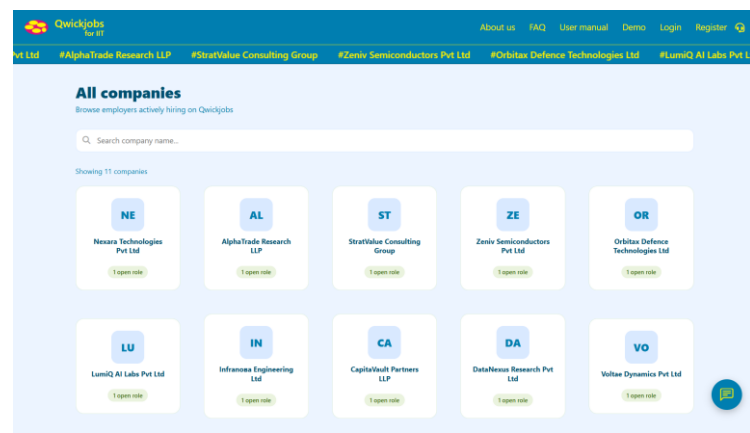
Qwickjobs for IIT

About us FAQ User manual Demo Login Register

Pvt Ltd #AlphaTrade Research LLP #StratValue Consulting Group #Zeniv Semiconductors Pvt Ltd #Orbitax Defence Technologies Ltd #LumiQ AI Labs Pvt L

All companies

Browse employers actively hiring on Qwickjobs

Search company name...

Showing 11 companies

NE
Nexara Technologies Pvt Ltd
1 open role

AL
AlphaTrade Research LLP
1 open role

ST
StratValue Consulting Group
1 open role

ZE
Zeniv Semiconductors Pvt Ltd
1 open role

OR
Orbitax Defence Technologies Ltd
1 open role

LU
LumiQ AI Labs Pvt Ltd
1 open role

IN
Infranova Engineering Ltd
1 open role

CA
CapitaVault Partners LLP
1 open role

DA
DataNexus Research Pvt Ltd
1 open role

VO
Voltae Dynamics Pvt Ltd
1 open role